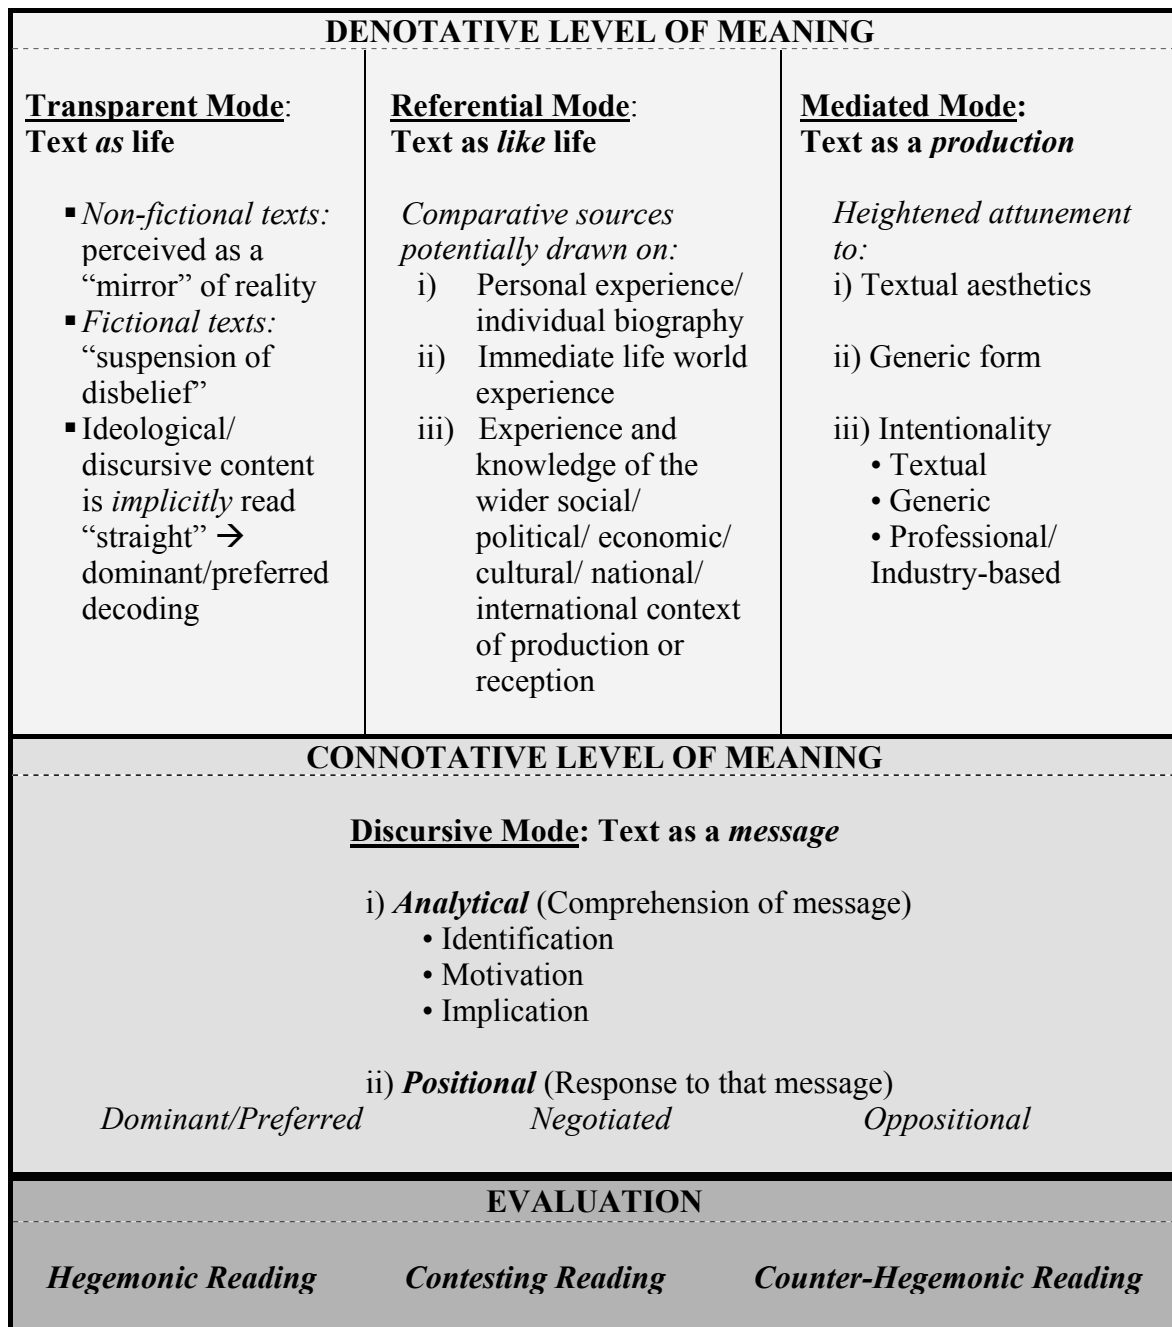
DENOTATIVE LEVEL OF MEANING

Transparent Mode: Text *as* life

- *Non-fictional texts:* perceived as a "mirror" of reality
- *Fictional texts:* "suspension of disbelief"
- Ideological/ discursive content is *implicitly* read "straight" $\rightarrow$ dominant/preferred decoding

Referential Mode: Text as *like* life

*Comparative sources potentially drawn on:*
i) Personal experience/ individual biography
ii) Immediate life world experience
iii) Experience and knowledge of the wider social/ political/ economic/ cultural/ national/ international context of production or reception

Mediated Mode: Text as a *production*

*Heightened attunement to:*
i) Textual aesthetics

ii) Generic form

iii) Intentionality
• Textual
• Generic
• Professional/ Industry-based

CONNOTATIVE LEVEL OF MEANING

Discursive Mode: Text as a *message*

i) *Analytical* (Comprehension of message)
• Identification
• Motivation
• Implication

ii) *Positional* (Response to that message)
*Dominant/Preferred* *Negotiated* *Oppositional*

EVALUATION

*Hegemonic Reading* *Contesting Reading* *Counter-Hegemonic Reading*